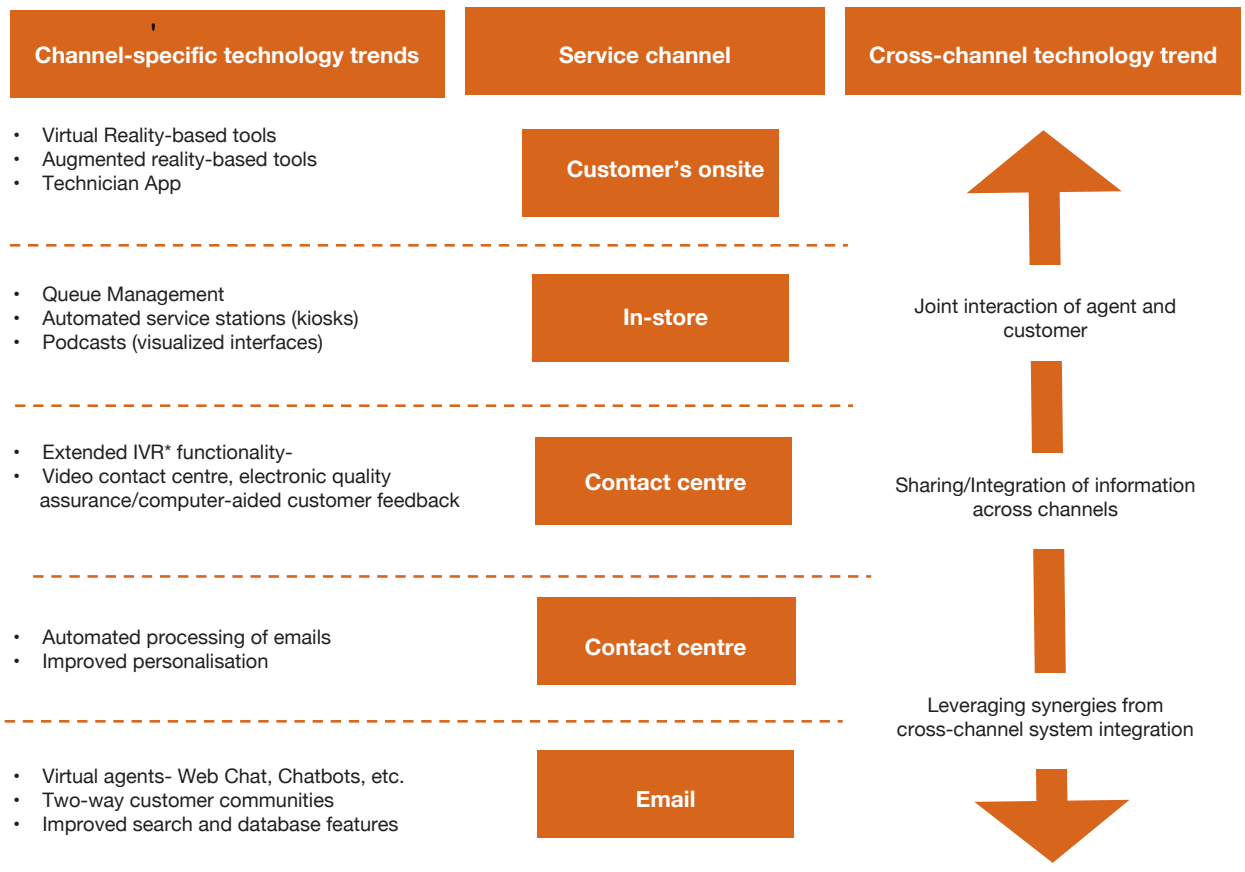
Channel-specific technology trends

Service channel

Cross-channel technology trend

- Virtual Reality-based tools
- Augmented reality-based tools
- Technician App

Customer's onsite

- Queue Management
- Automated service stations (kiosks)
- Podcasts (visualized interfaces)

In-store

- Extended IVR* functionality-
- Video contact centre, electronic quality assurance/computer-aided customer feedback

Contact centre

- Automated processing of emails
- Improved personalisation

Contact centre

- Virtual agents- Web Chat, Chatbots, etc.
- Two-way customer communities
- Improved search and database features

Email

Joint interaction of agent and customer

Sharing/Integration of information across channels

Leveraging synergies from cross-channel system integration